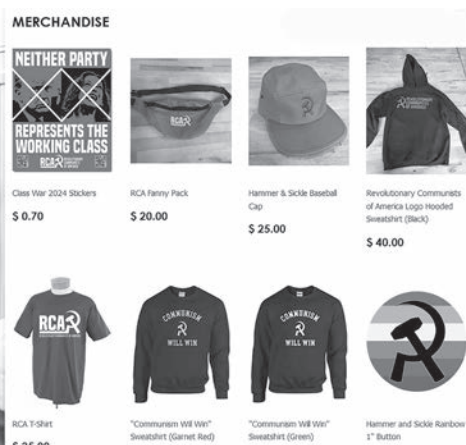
MERCHANDISE

NEITHER PARTY

REPRESENTS THE WORKING CLASS

RCA

Class War 2024 Stickers

$ 0.70

RCA

RCA Fanny Pack

$ 20.00

Hammer & Sickle Baseball Cap

$ 25.00

Revolutionary Communists of America Logo Hooded Sweatshirt (Black)

$ 40.00

RCA

RCA T-Shirt

$ 25.00

COMMUNISM WILL WIN

"Communism Will Win" Sweatshirt (Garnet Red)

COMMUNISM WILL WIN

"Communism Will Win" Sweatshirt (Green)

Hammer and Sickle Rainbow 1" Button